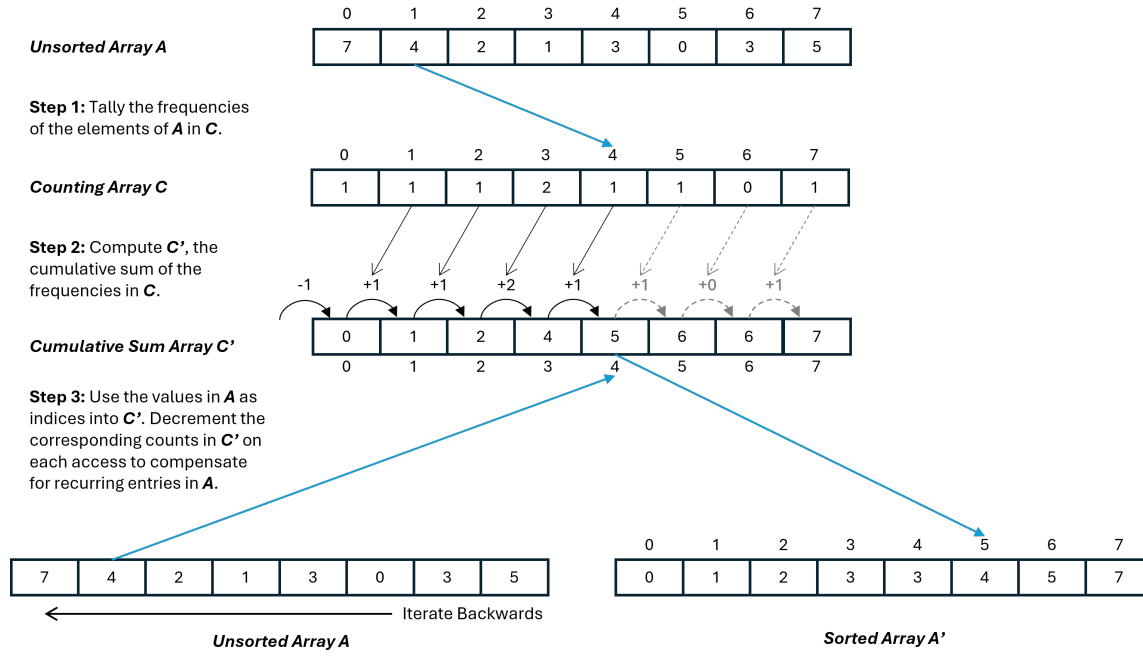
| 0 | 1 | 2 | 3 | 4 | 5 | 6 | 7 |
|---|---|---|---|---|---|---|---|

***Unsorted Array A***

| 7 | 4 | 2 | 1 | 3 | 0 | 3 | 5 |
|---|---|---|---|---|---|---|---|

**Step 1:** Tally the frequencies of the elements of ***A*** in ***C***.

| 0 | 1 | 2 | 3 | 4 | 5 | 6 | 7 |
|---|---|---|---|---|---|---|---|

***Counting Array C***

| 1 | 1 | 1 | 2 | 1 | 1 | 0 | 1 |
|---|---|---|---|---|---|---|---|

**Step 2:** Compute ***C'***, the cumulative sum of the frequencies in ***C***.

-1 +1 +1 +2 +1 +1 +0 +1

***Cumulative Sum Array C'***

| 0 | 1 | 2 | 4 | 5 | 6 | 6 | 7 |
|---|---|---|---|---|---|---|---|

| 0 | 1 | 2 | 3 | 4 | 5 | 6 | 7 |
|---|---|---|---|---|---|---|---|

**Step 3:** Use the values in ***A*** as indices into ***C'***. Decrement the corresponding counts in ***C'*** on each access to compensate for recurring entries in ***A***.

| 7 | 4 | 2 | 1 | 3 | 0 | 3 | 5 |
|---|---|---|---|---|---|---|---|

Iterate Backwards

***Unsorted Array A***

| 0 | 1 | 2 | 3 | 4 | 5 | 6 | 7 |
|---|---|---|---|---|---|---|---|

| 0 | 1 | 2 | 3 | 3 | 4 | 5 | 7 |
|---|---|---|---|---|---|---|---|

***Sorted Array A'***